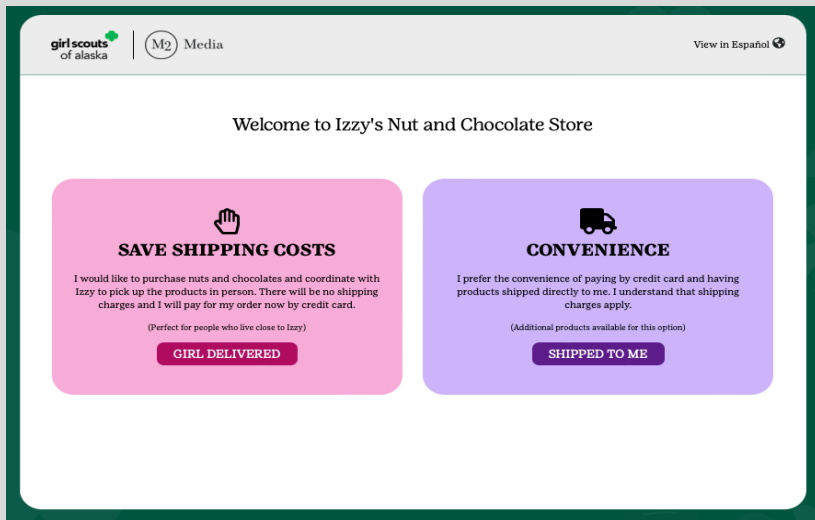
girl scouts of alaska

M2 Media

View in Español

Welcome to Izzy's Nut and Chocolate Store

SAVE SHIPPING COSTS

I would like to purchase nuts and chocolates and coordinate with Izzy to pick up the products in person. There will be no shipping charges and I will pay for my order now by credit card.

(Perfect for people who live close to Izzy)

GIRL DELIVERED

CONVENIENCE

I prefer the convenience of paying by credit card and having products shipped directly to me. I understand that shipping charges apply.

(Additional products available for this option)

SHIPPED TO ME